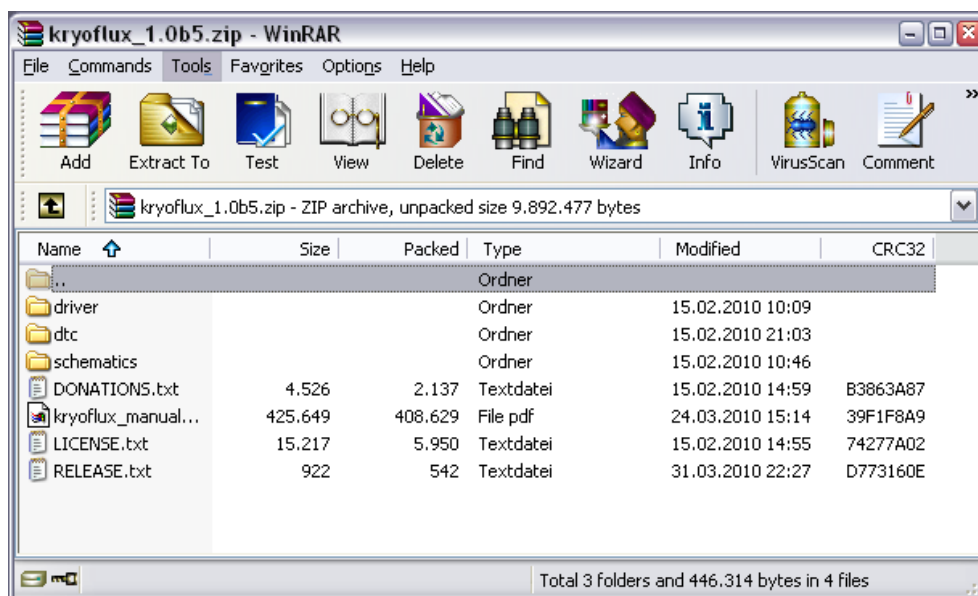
kryoflux_1.0b5.zip - WinRAR

File Commands Tools Favorites Options Help

Add Extract To Test View Delete Find Wizard Info VirusScan Comment

kryoflux_1.0b5.zip - ZIP archive, unpacked size 9.892.477 bytes

| Name | Size | Packed | Type | Modified | CRC32 |
|---|---|---|---|---|---|
| .. | | | Ordner | | |
| driver | | | Ordner | 15.02.2010 10:09 | |
| dtc | | | Ordner | 15.02.2010 21:03 | |
| schematics | | | Ordner | 15.02.2010 10:46 | |
| DONATIONS.txt | 4.526 | 2.137 | Textdatei | 15.02.2010 14:59 | B3863A87 |
| kryoflux_manual... | 425.649 | 408.629 | File pdf | 24.03.2010 15:14 | 39F1F8A9 |
| LICENSE.txt | 15.217 | 5.950 | Textdatei | 15.02.2010 14:55 | 74277A02 |
| RELEASE.txt | 922 | 542 | Textdatei | 31.03.2010 22:27 | D773160E |

Total 3 folders and 446.314 bytes in 4 files